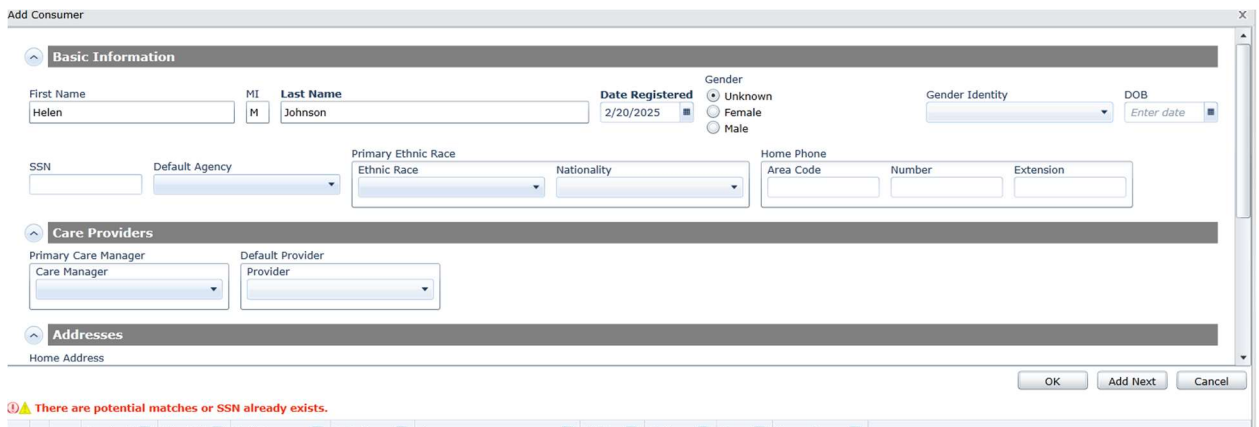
Add Consumer
X

Basic Information

First Name
Helen
MI
M
Last Name
Johnson
Date Registered
2/20/2025
Gender
Unknown
Female
Male
Gender Identity
DOB
Enter date

SSN
Default Agency
Primary Ethnic Race
Ethnic Race
Nationality
Home Phone
Area Code
Number
Extension

Care Providers

Primary Care Manager
Care Manager
Default Provider
Provider

Addresses

Home Address

OK
Add Next
Cancel

There are potential matches or SSN already exists.